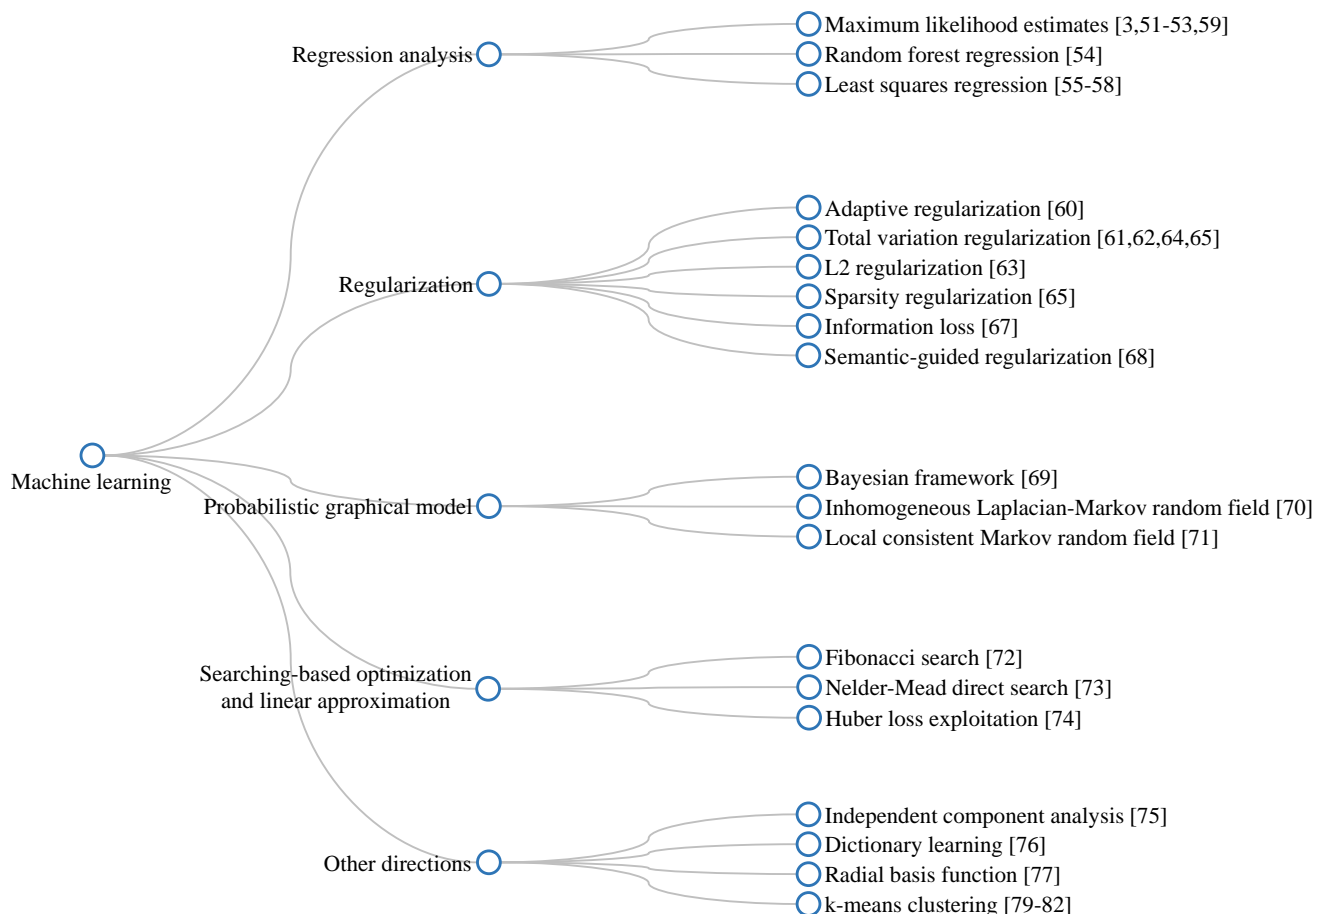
Machine learning

Regression analysis
Maximum likelihood estimates [3,51-53,59]
Random forest regression [54]
Least squares regression [55-58]

Regularization
Adaptive regularization [60]
Total variation regularization [61,62,64,65]
L2 regularization [63]
Sparsity regularization [65]
Information loss [67]
Semantic-guided regularization [68]

Probabilistic graphical model
Bayesian framework [69]
Inhomogeneous Laplacian-Markov random field [70]
Local consistent Markov random field [71]

Searching-based optimization and linear approximation
Fibonacci search [72]
Nelder-Mead direct search [73]
Huber loss exploitation [74]

Other directions
Independent component analysis [75]
Dictionary learning [76]
Radial basis function [77]
k-means clustering [79-82]